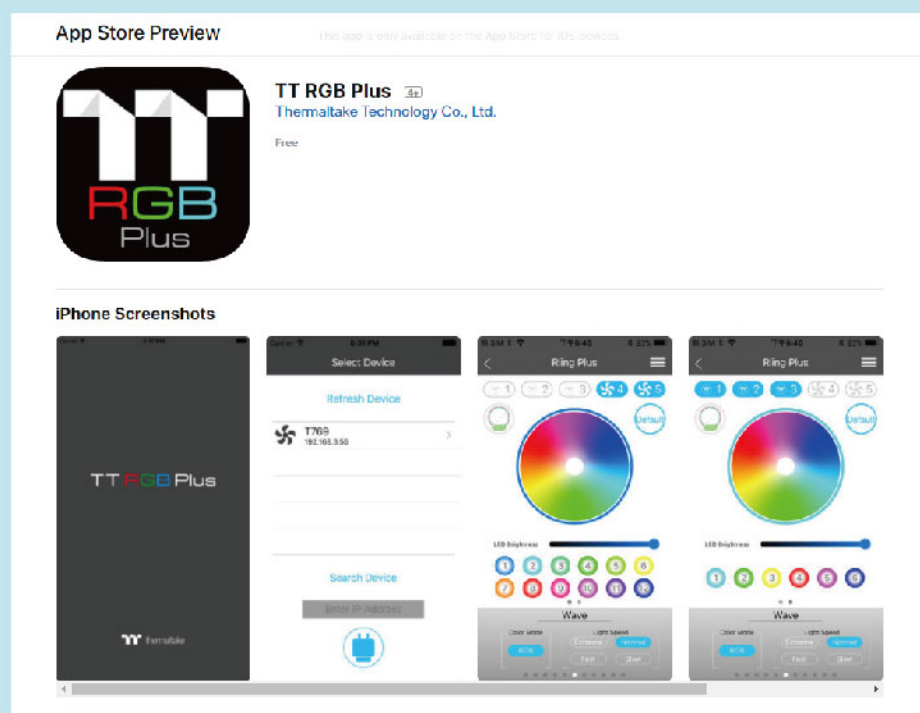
App Store Preview

This app is only available on the App Store for iOS devices.

TT RGB Plus 4+

Thermaltake Technology Co., Ltd.

Free

iPhone Screenshots

TT RGB Plus

Thermaltake

Carrier 6:31 PM

Select Device

Refresh Device

T769
192.168.3.50

Search Device

Enter IP Address

Ring Plus

1 2 3 4 5

Default

LED Brightness

1 2 3 4 5 6
7 8 9 10 11 12

Wave

Color Mode

Light Speed

Extreme Normal

Fast Slow

Ring Plus

1 2 3 4 5

Default

LED Brightness

1 2 3 4 5 6

Wave

Color Mode

Light Speed

Extreme Normal

Fast Slow